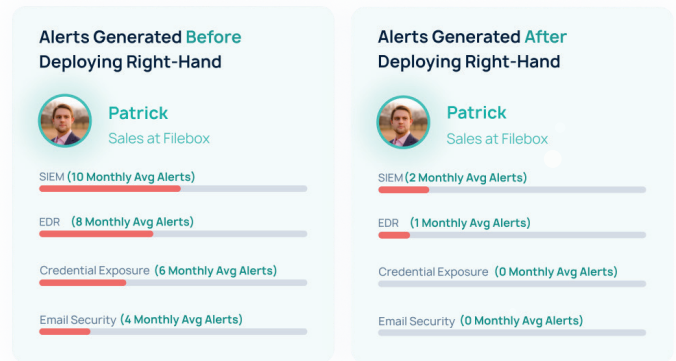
Alerts Generated Before Deploying Right-Hand

Patrick
Sales at Filebox

SIEM (10 Monthly Avg Alerts)

EDR (8 Monthly Avg Alerts)

Credential Exposure (6 Monthly Avg Alerts)

Email Security (4 Monthly Avg Alerts)

Alerts Generated After Deploying Right-Hand

Patrick
Sales at Filebox

SIEM (2 Monthly Avg Alerts)

EDR (1 Monthly Avg Alerts)

Credential Exposure (0 Monthly Avg Alerts)

Email Security (0 Monthly Avg Alerts)